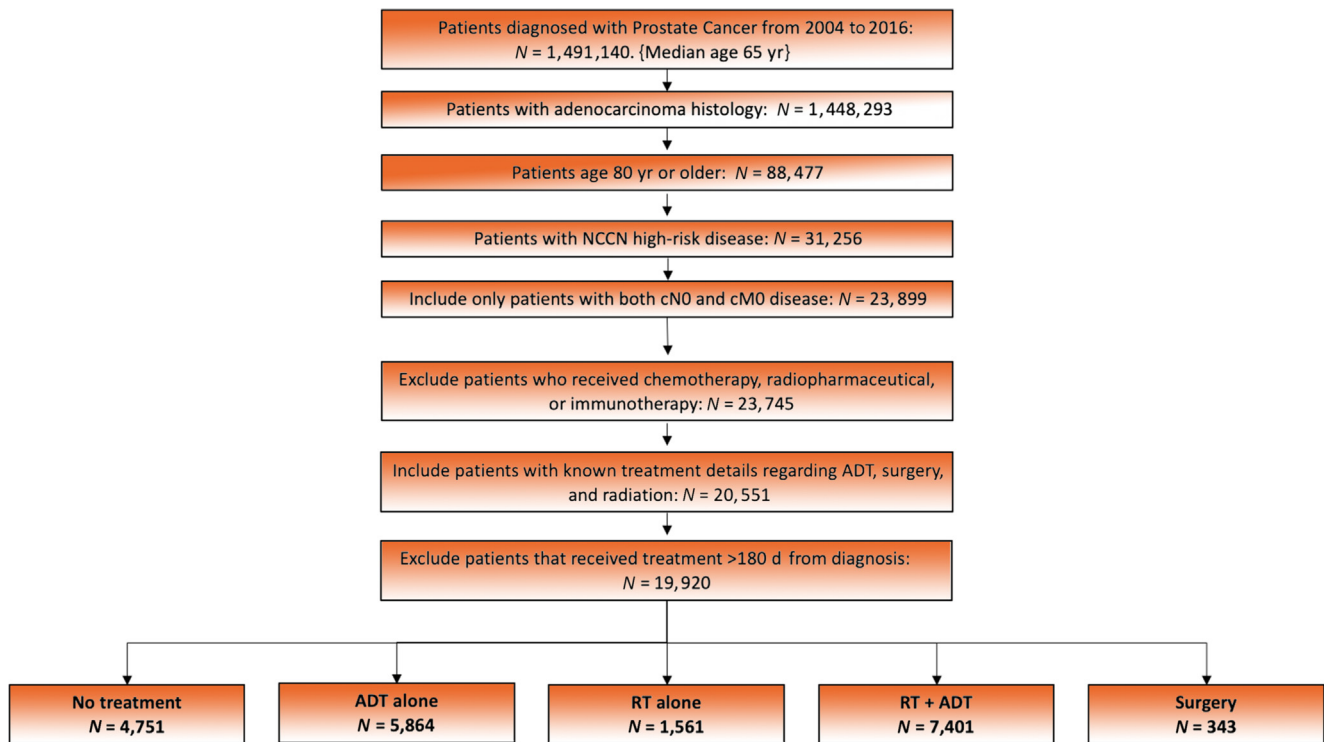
Patients diagnosed with Prostate Cancer from 2004 to 2016: $N$ = 1, 491, 140. {Median age 65 yr}

Patients with adenocarcinoma histology: $N$ = 1, 448, 293

Patients age 80 yr or older: $N$ = 88, 477

Patients with NCCN high-risk disease: $N$ = 31, 256

Include only patients with both cN0 and cM0 disease: $N$ = 23, 899

Exclude patients who received chemotherapy, radiopharmaceutical, or immunotherapy: $N$ = 23, 745

Include patients with known treatment details regarding ADT, surgery, and radiation: $N$ = 20, 551

Exclude patients that received treatment >180 d from diagnosis: $N$ = 19, 920

**No treatment**
**$N$ = 4,751**

**ADT alone**
**$N$ = 5,864**

**RT alone**
**$N$ = 1,561**

**RT + ADT**
**$N$ = 7,401**

**Surgery**
**$N$ = 343**